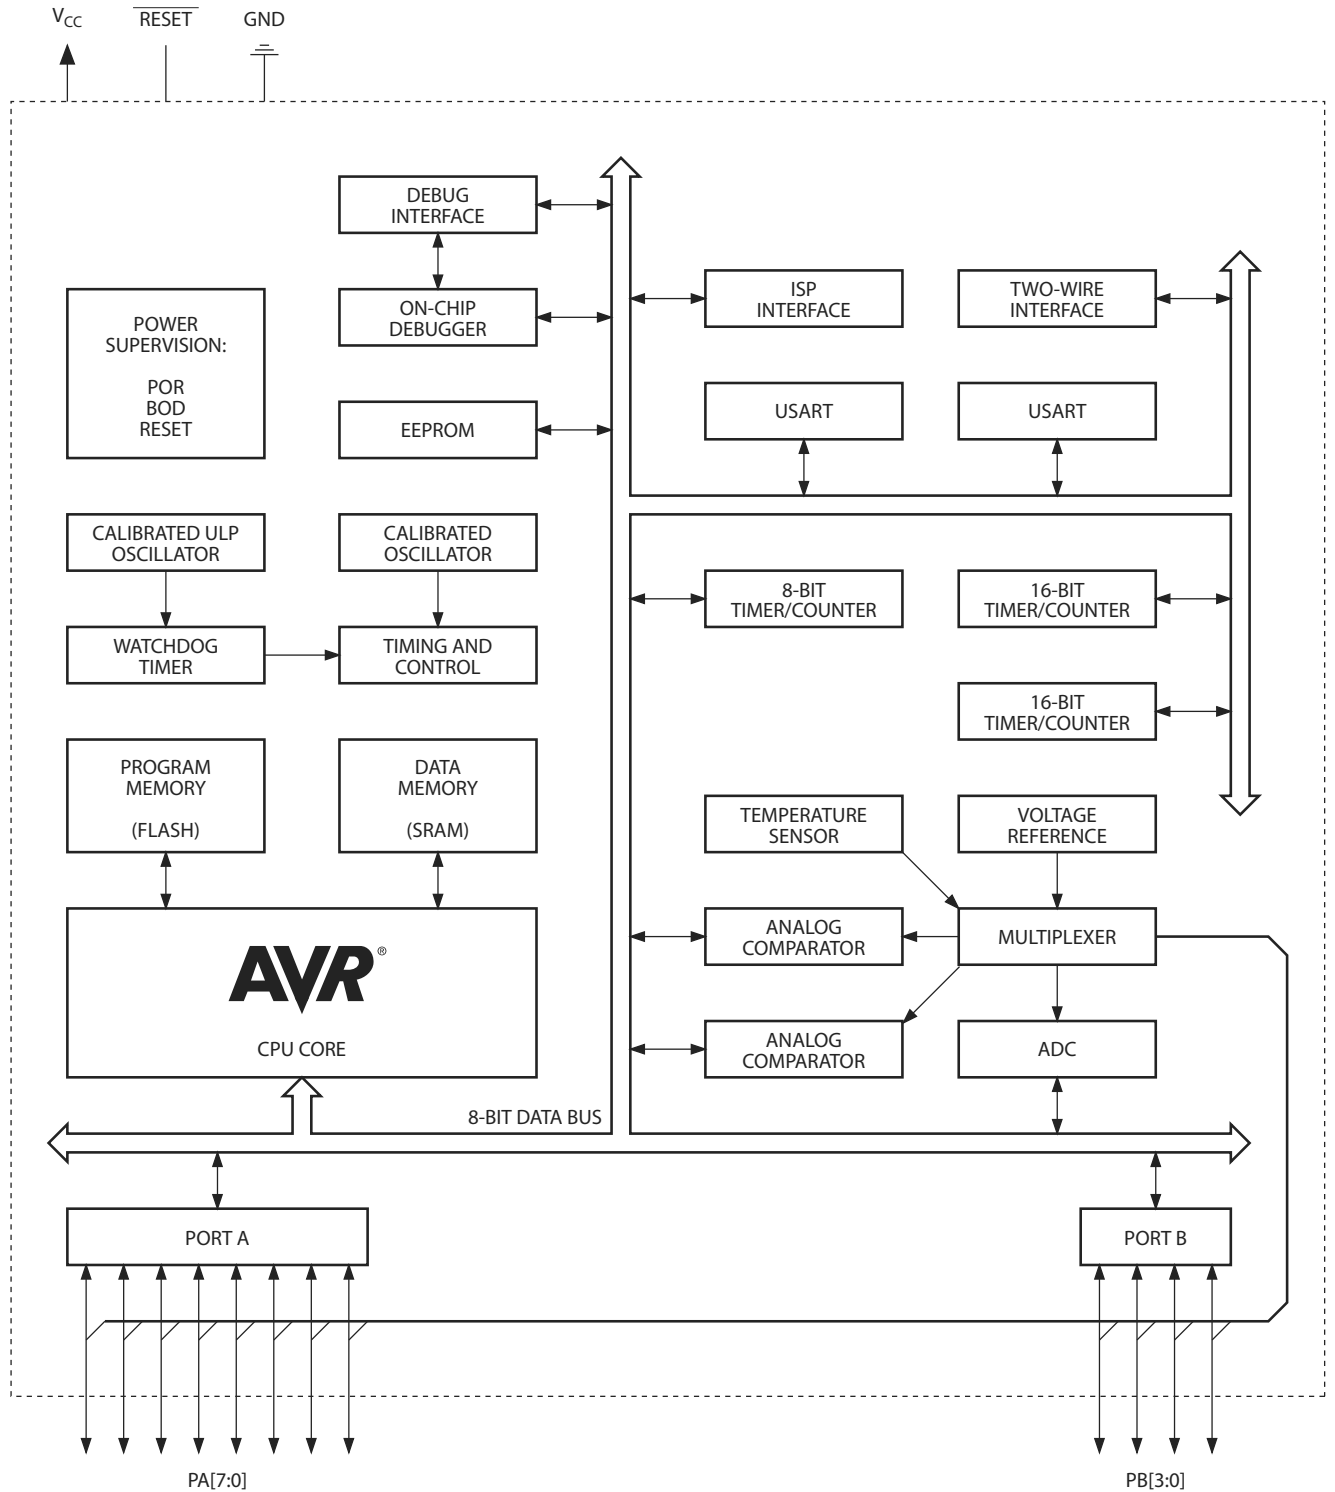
$V_{CC}$ $\overline{RESET}$ GND

DEBUG INTERFACE

ON-CHIP DEBUGGER

POWER SUPERVISION:

POR
BOD
RESET

EEPROM

ISP INTERFACE

TWO-WIRE INTERFACE

USART

USART

CALIBRATED ULP OSCILLATOR

CALIBRATED OSCILLATOR

WATCHDOG TIMER

TIMING AND CONTROL

8-BIT TIMER/COUNTER

16-BIT TIMER/COUNTER

16-BIT TIMER/COUNTER

PROGRAM MEMORY

(FLASH)

DATA MEMORY

(SRAM)

TEMPERATURE SENSOR

VOLTAGE REFERENCE

ANALOG COMPARATOR

MULTIPLEXER

AVR®

CPU CORE

ANALOG COMPARATOR

ADC

8-BIT DATA BUS

PORT A

PORT B

PA[7:0]

PB[3:0]